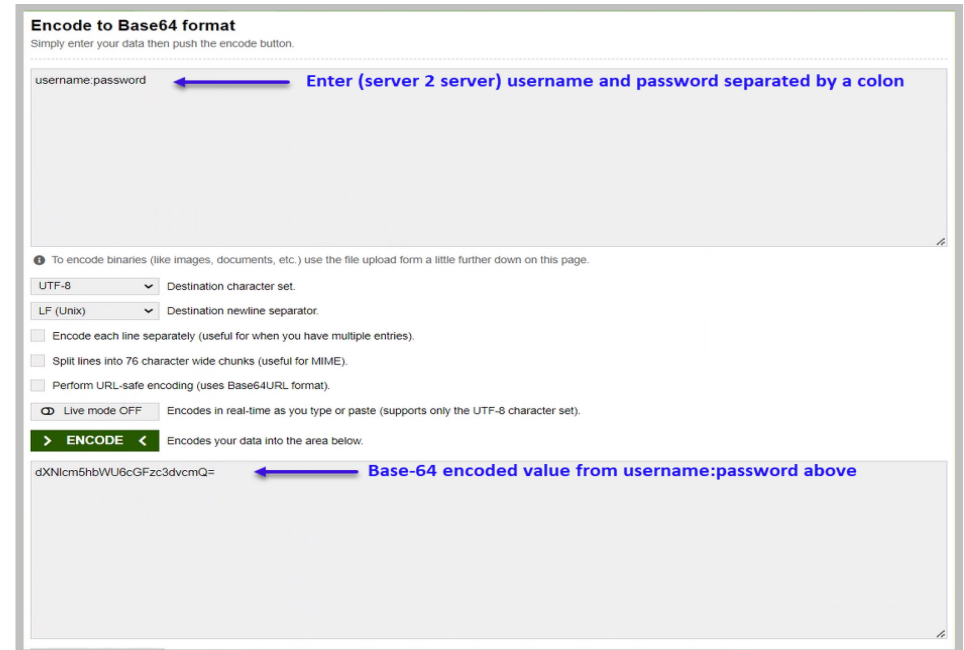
Encode to Base64 format
Simply enter your data then push the encode button.

username:password

Enter (server 2 server) username and password separated by a colon

To encode binaries (like images, documents, etc.) use the file upload form a little further down on this page.

UTF-8 Destination character set.

LF (Unix) Destination newline separator.

Encode each line separately (useful for when you have multiple entries).

Split lines into 76 character wide chunks (useful for MIME).

Perform URL-safe encoding (uses Base64URL format).

Live mode OFF Encodes in real-time as you type or paste (supports only the UTF-8 character set).

> ENCODE < Encodes your data into the area below.

dXNlcm5hbWU6cGFzc3dvcmQ=

Base-64 encoded value from username:password above